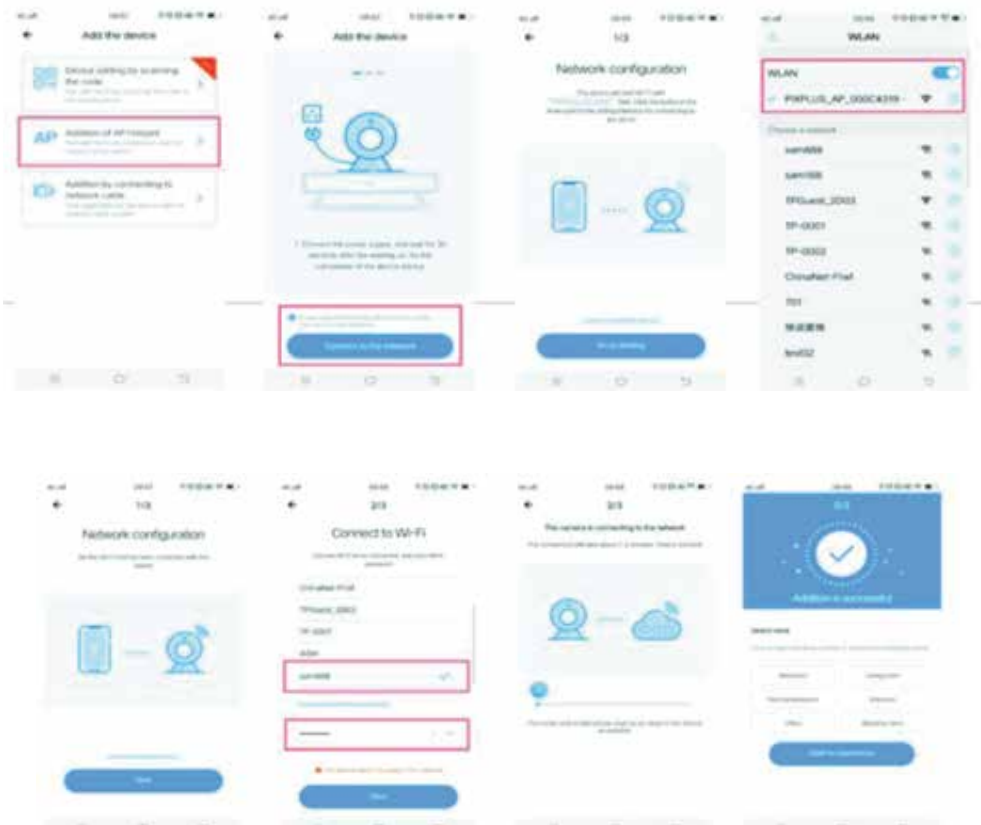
Add the device

Device adding by scanning the code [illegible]

AP Addition of AP hotspot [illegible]

Addition by connecting to network cable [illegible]

Add the device

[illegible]

Connect to the network

1/3

Network configuration

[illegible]

Go to setting

WLAN

WLAN

PIXPLUS_AP_000C4319

Choose a network

sam888

sam168

TPGuest_2D03

TP-0001

TP-0002

ChinaNet-Fhaf

701

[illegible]

test02

1/3

Network configuration

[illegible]

Next

2/3

Connect to Wi-Fi

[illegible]

ChinaNet-Fhaf

TPGuest_2D03

TP-0001

Aifan

sam888

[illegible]

Next

2/3

The camera is connecting to the network

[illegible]

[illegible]

3/3

Addition is successful

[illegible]

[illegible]